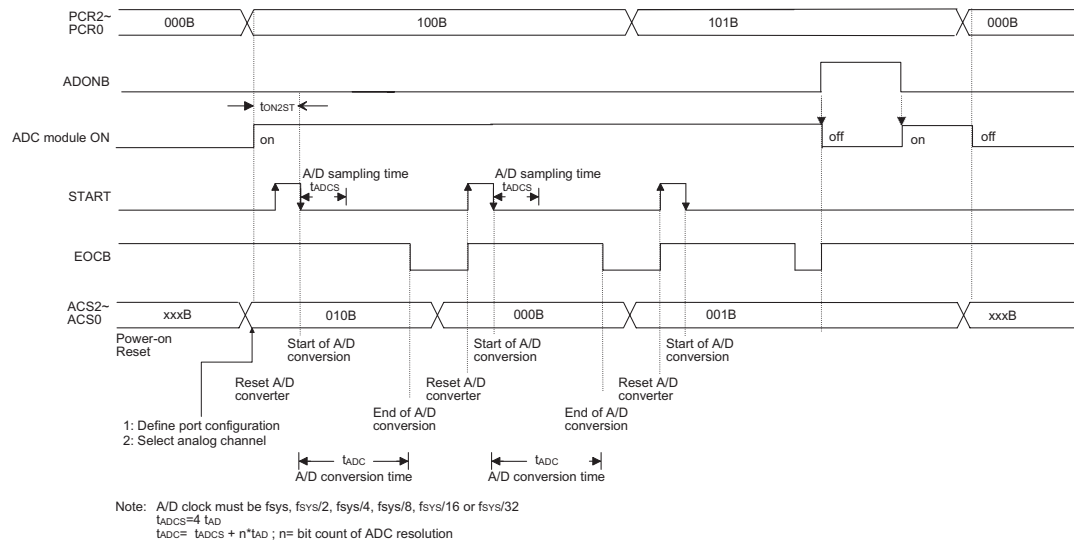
PCR2~ PCR0
000B
100B
101B
000B

ADONB

$t_{ON2ST}$

ADC module ON
on
off
on
off

A/D sampling time
$t_{ADCS}$
A/D sampling time
$t_{ADCS}$

START

EOCB

ACS2~ ACS0
xxxB
010B
000B
001B
xxxB

Power-on Reset
Start of A/D conversion
Start of A/D conversion
Start of A/D conversion

Reset A/D converter
Reset A/D converter
Reset A/D converter

End of A/D conversion
End of A/D conversion

1: Define port configuration
2: Select analog channel

$t_{ADC}$
A/D conversion time
$t_{ADC}$
A/D conversion time

Note: A/D clock must be fsys, fSYS/2, fsys/4, fsys/8, fSYS/16 or fSYS/32
$t_{ADCS}$=4 $t_{AD}$
$t_{ADC}$= $t_{ADCS}$ + n*$t_{AD}$ ; n= bit count of ADC resolution